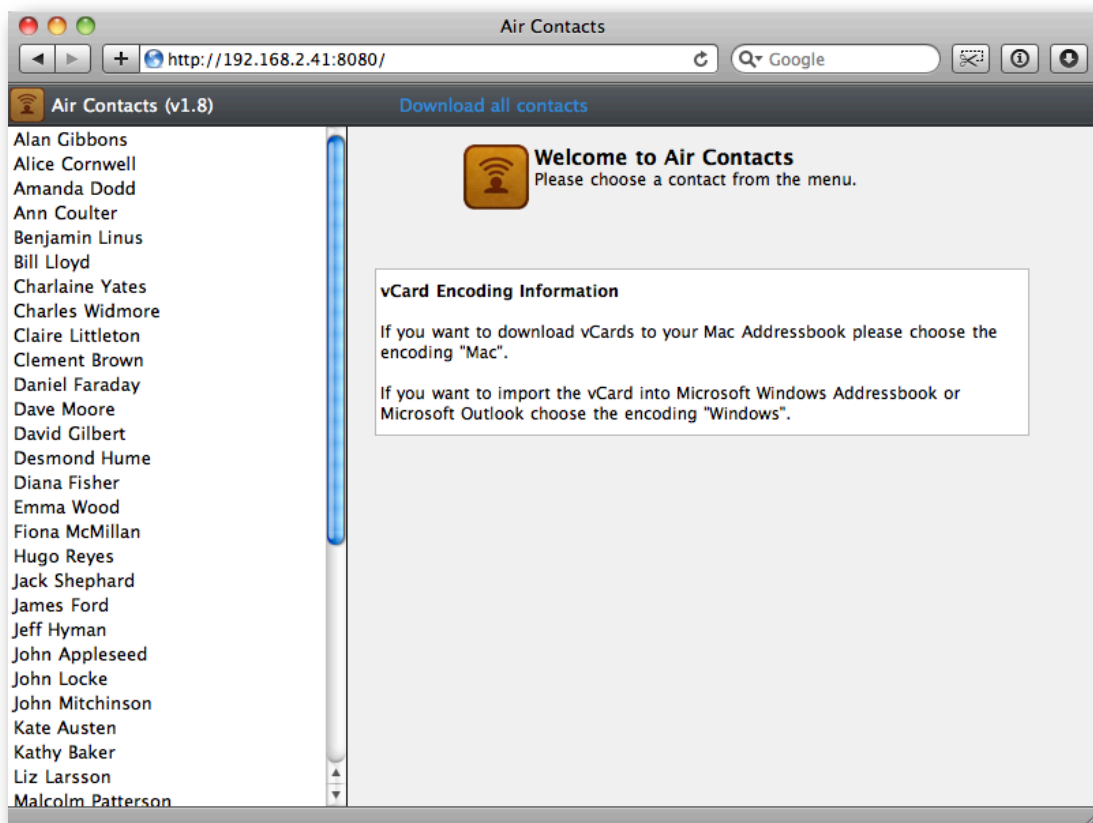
Air Contacts

http://192.168.2.41:8080/

Google

Air Contacts (v1.8)

Download all contacts

Alan Gibbons
Alice Cornwell
Amanda Dodd
Ann Coulter
Benjamin Linus
Bill Lloyd
Charlaine Yates
Charles Widmore
Claire Littleton
Clement Brown
Daniel Faraday
Dave Moore
David Gilbert
Desmond Hume
Diana Fisher
Emma Wood
Fiona McMillan
Hugo Reyes
Jack Shephard
James Ford
Jeff Hyman
John Appleseed
John Locke
John Mitchinson
Kate Austen
Kathy Baker
Liz Larsson
Malcolm Patterson

Welcome to Air Contacts
Please choose a contact from the menu.

vCard Encoding Information

If you want to download vCards to your Mac Addressbook please choose the encoding "Mac".

If you want to import the vCard into Microsoft Windows Addressbook or Microsoft Outlook choose the encoding "Windows".